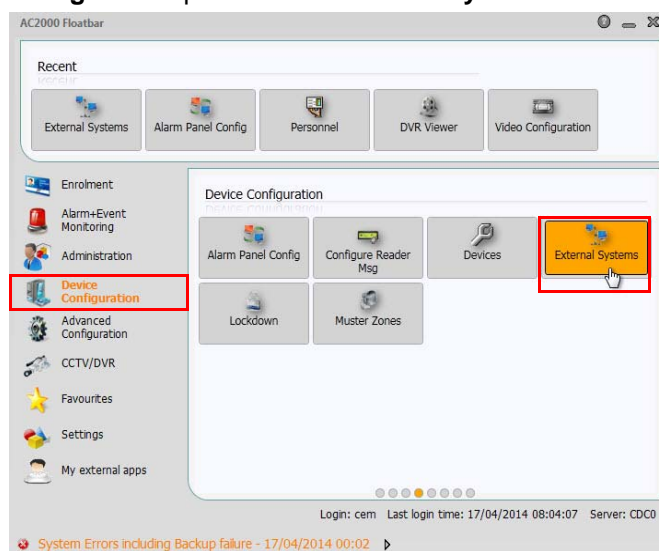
AC2000 Floatbar

Recent

External Systems
Alarm Panel Config
Personnel
DVR Viewer
Video Configuration

Enrolment
Alarm+Event Monitoring
Administration
Device Configuration
Advanced Configuration
CCTV/DVR
Favourites
Settings
My external apps

Device Configuration

Alarm Panel Config
Configure Reader Msg
Devices
External Systems
Lockdown
Muster Zones

Login: cem Last login time: 17/04/2014 08:04:07 Server: CDC0

System Errors including Backup failure - 17/04/2014 00:02